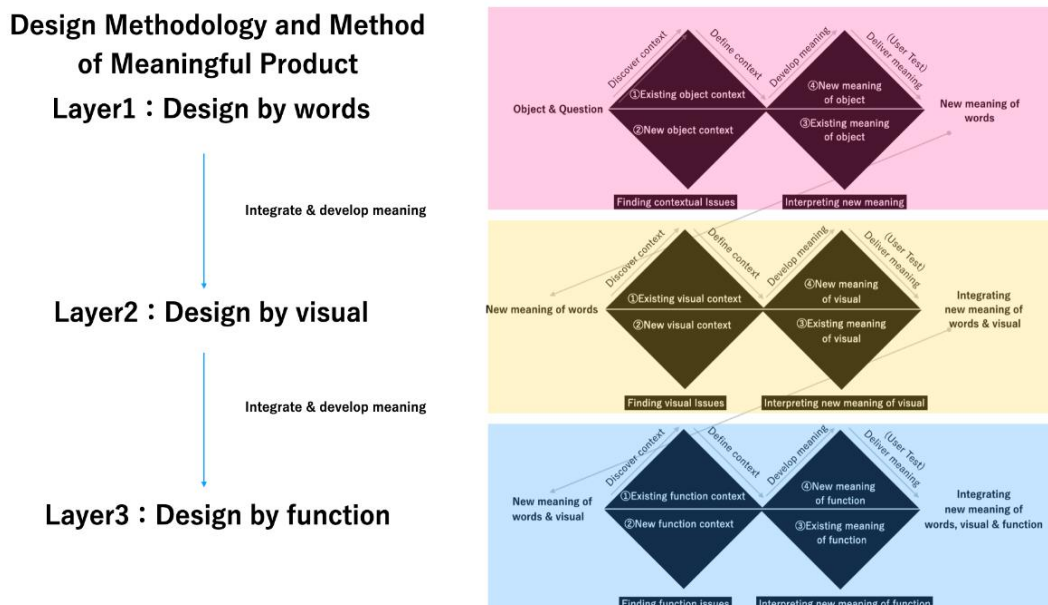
Design Methodology and Method of Meaningful Product

Layer1：Design by words

Integrate & develop meaning

Layer2：Design by visual

Integrate & develop meaning

Layer3：Design by function

Discover context
Define context
Develop meaning
(User Test)
Deliver meaning
Object & Question
①Existing object context
②New object context
④New meaning of object
③Existing meaning of object
New meaning of words
Finding contextual Issues
Interpreting new meaning

Discover context
Define context
Develop meaning
(User Test)
Deliver meaning
New meaning of words
①Existing visual context
②New visual context
④New meaning of visual
③Existing meaning of visual
Integrating new meaning of words & visual
Finding visual Issues
Interpreting new meaning of visual

Discover context
Define context
Develop meaning
(User Test)
Deliver meaning
New meaning of words & visual
①Existing function context
②New function context
④New meaning of function
③Existing meaning of function
Integrating new meaning of words, visual & function
Finding function issues
Interpreting new meaning of function